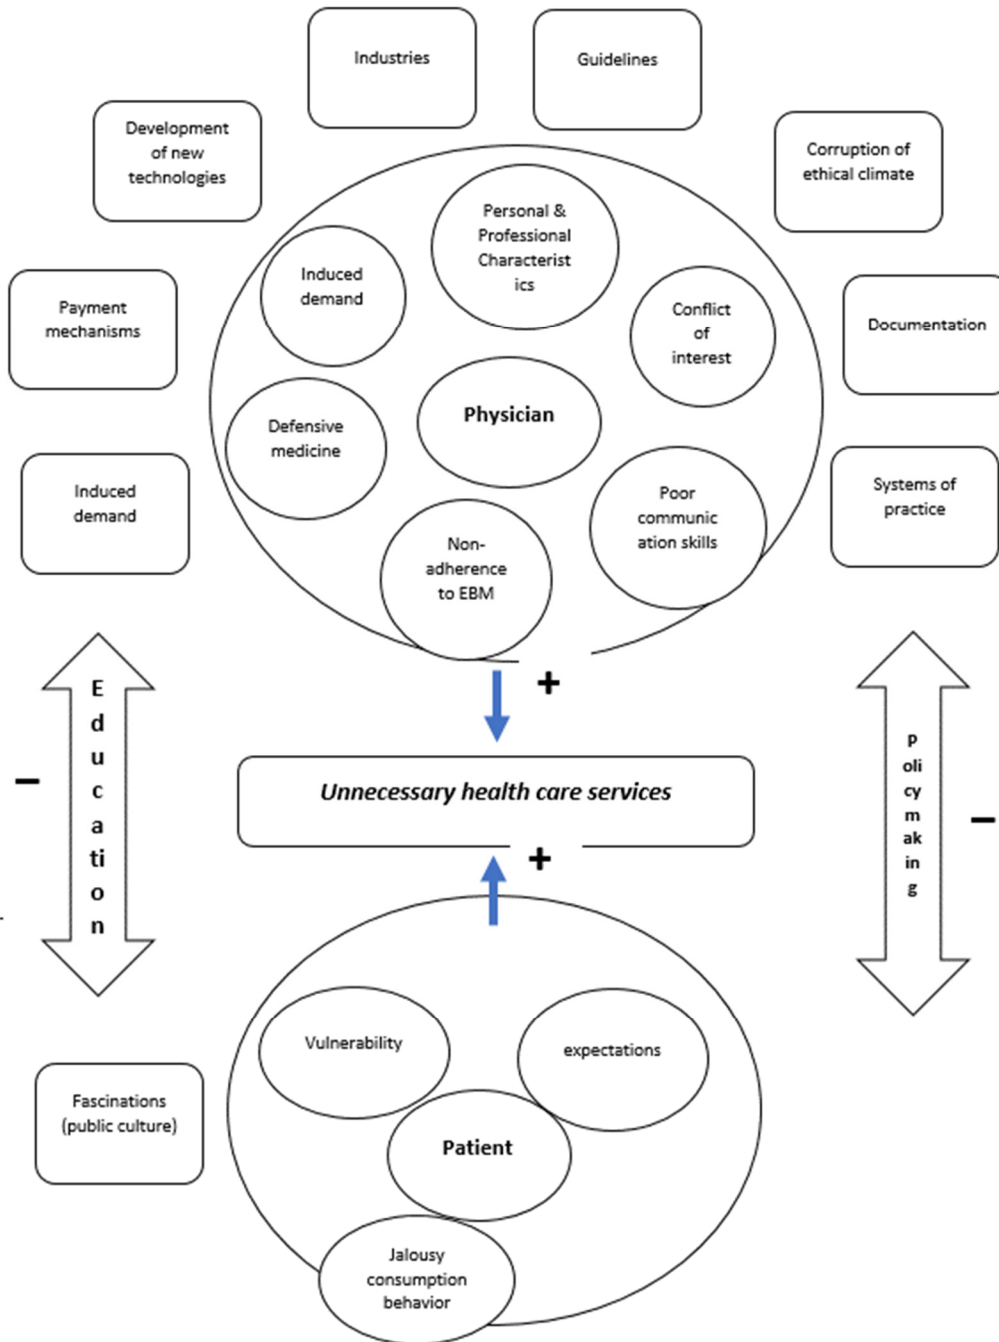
Industries

Guidelines

Development of new technologies

Corruption of ethical climate

Personal & Professional Characteristics

Induced demand

Conflict of interest

Payment mechanisms

Documentation

Physician

Defensive medicine

Induced demand

Systems of practice

Poor communication skills

Non-adherence to EBM

+

Education

−

Unnecessary health care services

Policymaking

−

+

Vulnerability

expectations

Fascinations (public culture)

Patient

Jalousy consumption behavior